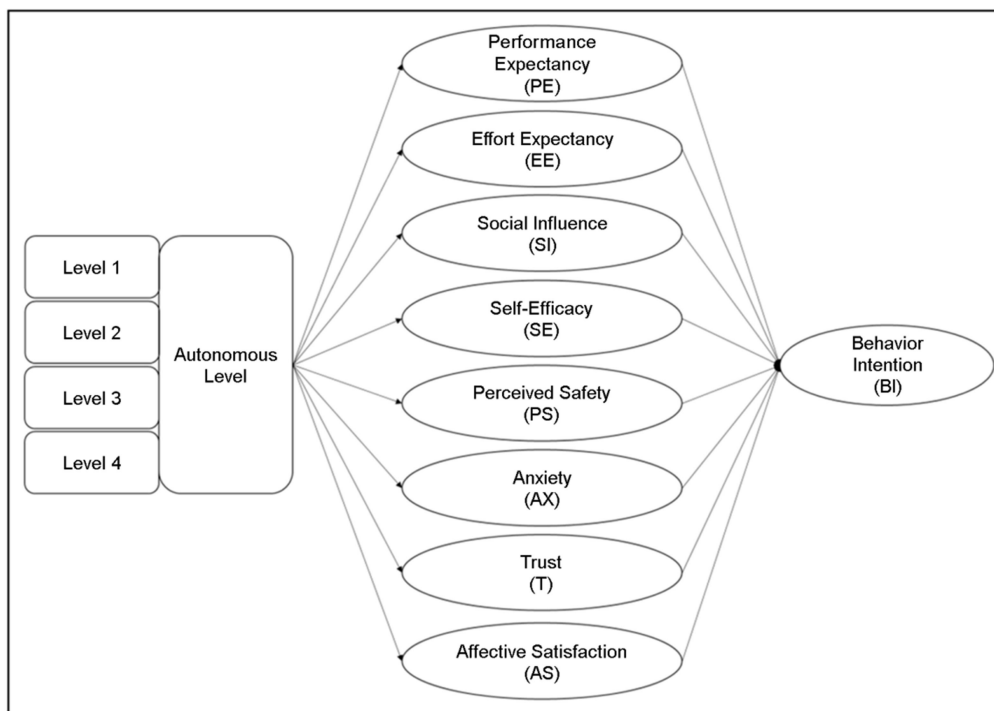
Level 1

Level 2

Level 3

Level 4

Autonomous Level

Performance Expectancy (PE)

Effort Expectancy (EE)

Social Influence (SI)

Self-Efficacy (SE)

Perceived Safety (PS)

Anxiety (AX)

Trust (T)

Affective Satisfaction (AS)

Behavior Intention (BI)